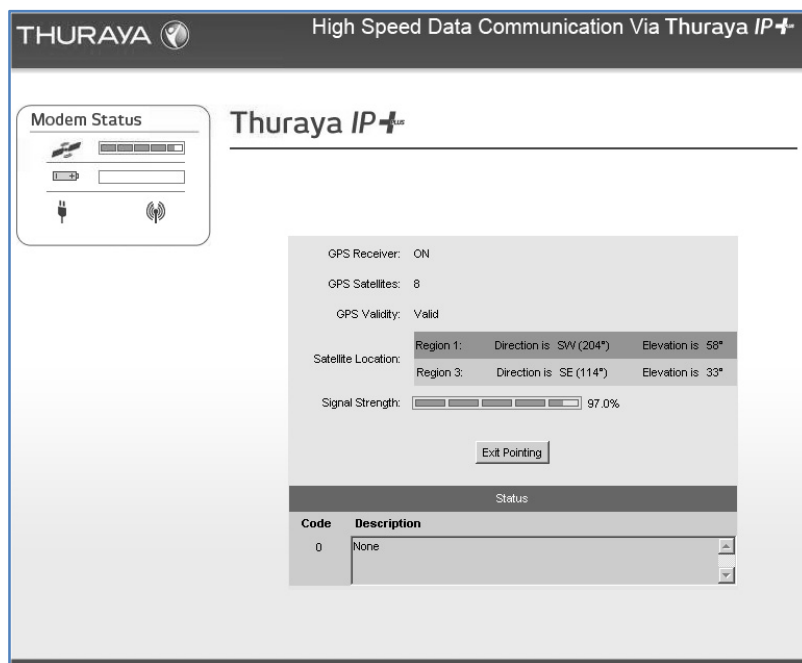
THURAYA

High Speed Data Communication Via Thuraya IP+

Modem Status

Thuraya IP+

GPS Receiver: ON

GPS Satellites: 8

GPS Validity: Valid

| Satellite Location: | Region 1: | Direction is SW (204°) | Elevation is 58° |
|---|---|---|---|
| | Region 3: | Direction is SE (114°) | Elevation is 33° |

Signal Strength: 97.0%

Exit Pointing

Status

| Code | Description |
|---|---|
| 0 | None |